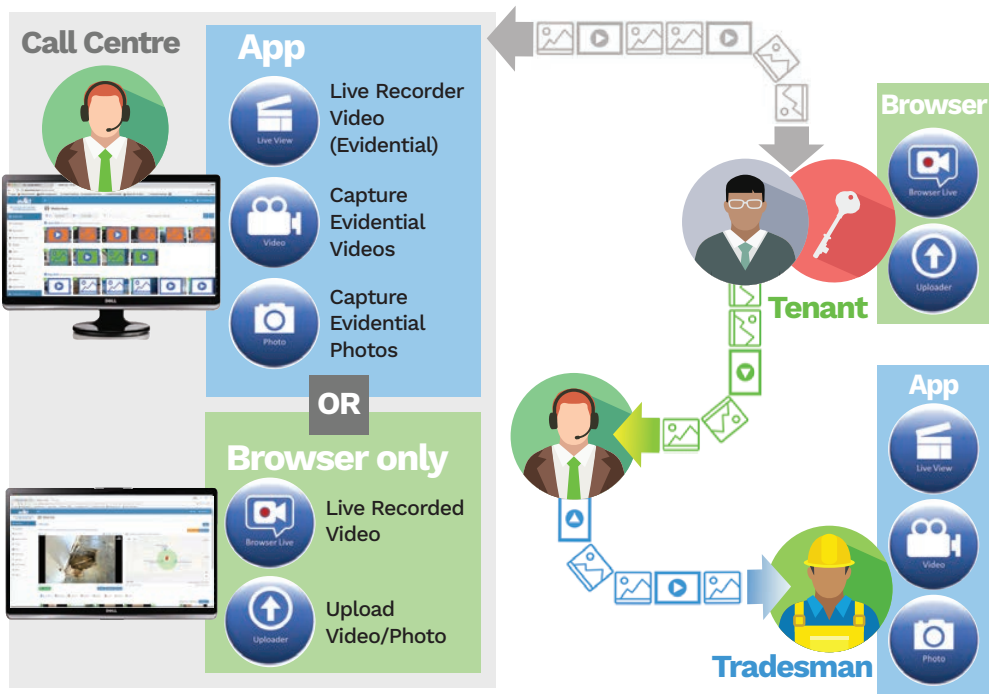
Call Centre

App

Live View
Live Recorder Video (Evidential)

Video
Capture Evidential Videos

Photo
Capture Evidential Photos

OR

Browser only

Browser Live
Live Recorded Video

Uploader
Upload Video/Photo

Browser

Browser Live

Uploader

Tenant

App

Live View

Video

Photo

Tradesman